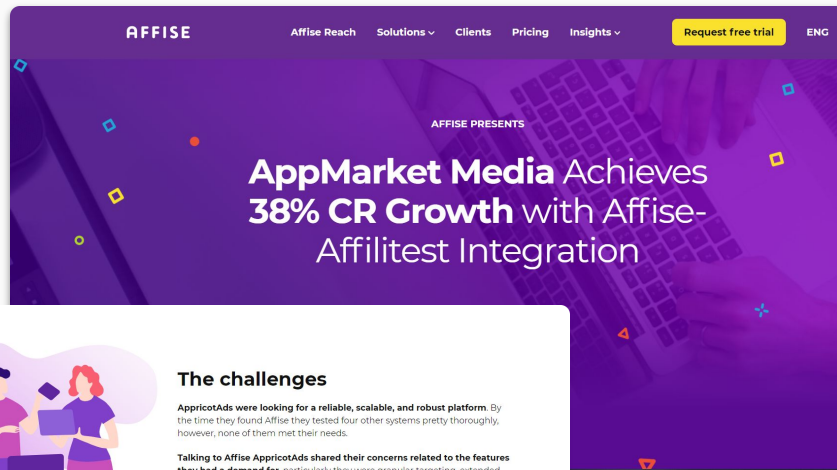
AFFISE

Affise Reach Solutions Clients Pricing Insights

Request free trial

ENG

AFFISE PRESENTS

AppMarket Media Achieves 38% CR Growth with Affise-Affilitest Integration

The challenges

AppricotAds were looking for a reliable, scalable, and robust platform. By the time they found Affise they tested four other systems pretty thoroughly, however, none of them met their needs.

Talking to Affise AppricotAds shared their concerns related to the features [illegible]